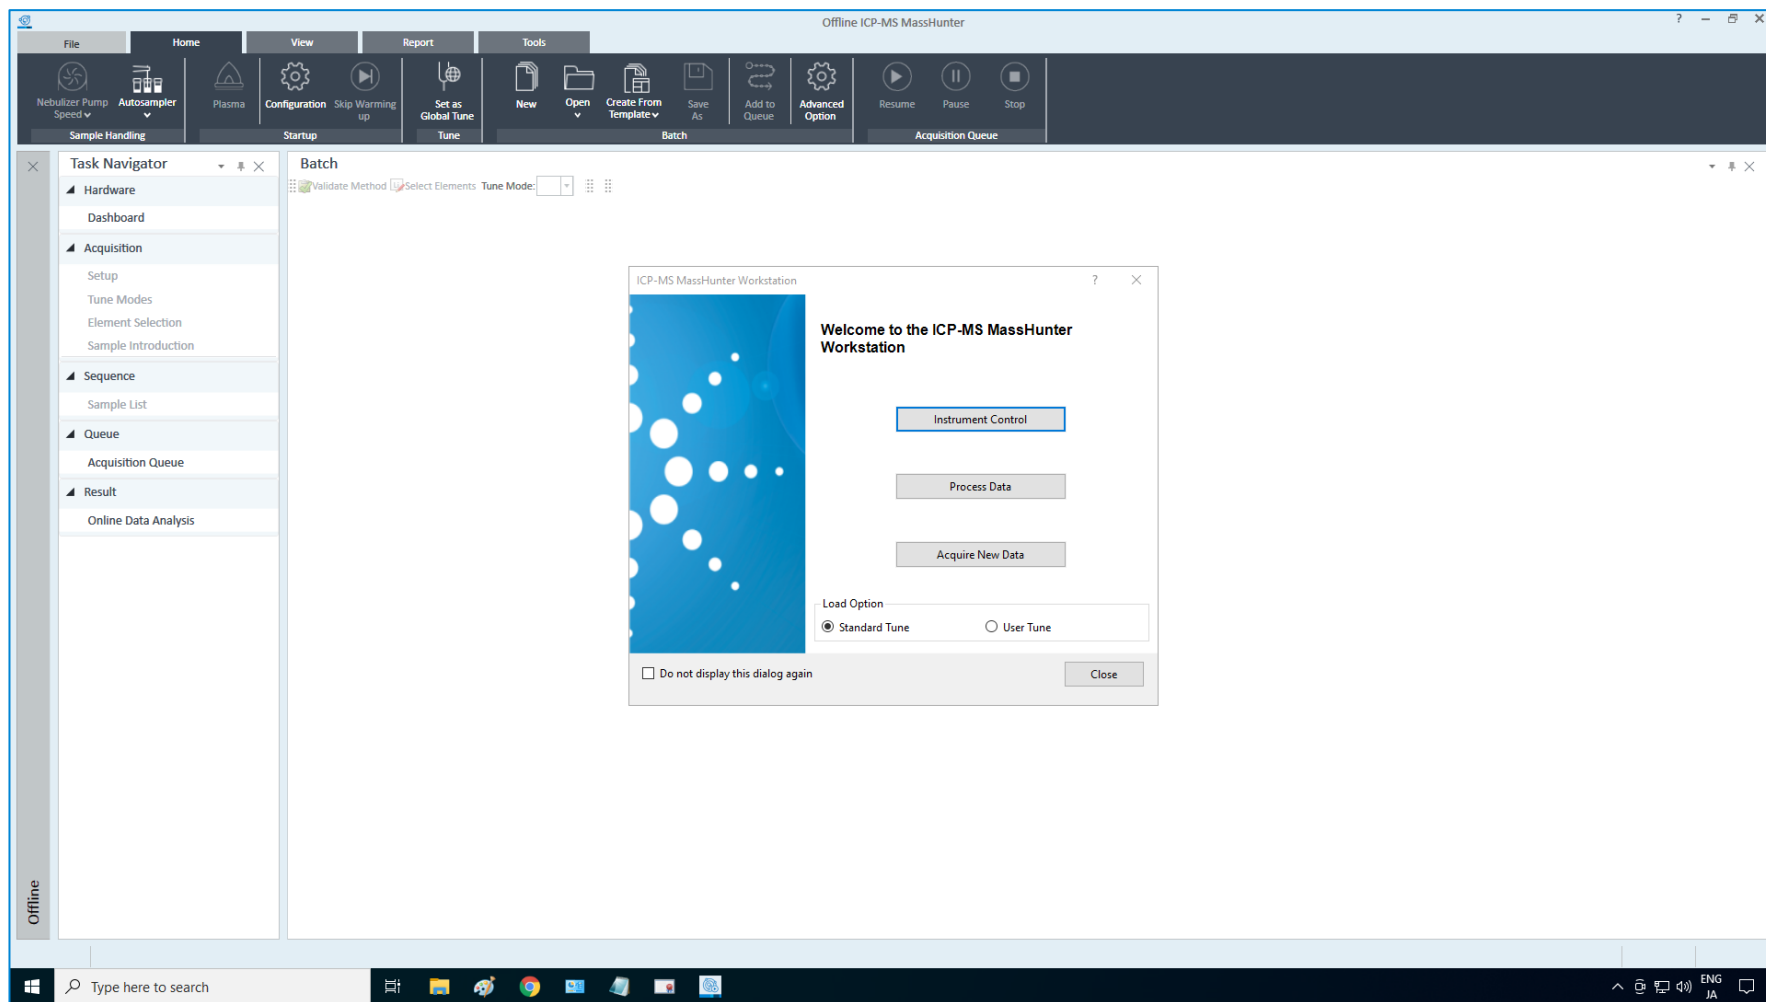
Offline ICP-MS MassHunter

File
Home
View
Report
Tools

Nebulizer Pump Speed
Autosampler
Sample Handling
Plasma
Configuration
Skip Warming up
Startup
Set as Global Tune
Tune
New
Open
Create From Template
Save As
Add to Queue
Advanced Option
Batch
Resume
Pause
Stop
Acquisition Queue

Task Navigator
Hardware
Dashboard
Acquisition
Setup
Tune Modes
Element Selection
Sample Introduction
Sequence
Sample List
Queue
Acquisition Queue
Result
Online Data Analysis

Offline

Batch
Validate Method
Select Elements
Tune Mode:

ICP-MS MassHunter Workstation
?

Welcome to the ICP-MS MassHunter Workstation

Instrument Control
Process Data
Acquire New Data

Load Option
Standard Tune
User Tune

Do not display this dialog again
Close

Type here to search
ENG
JA